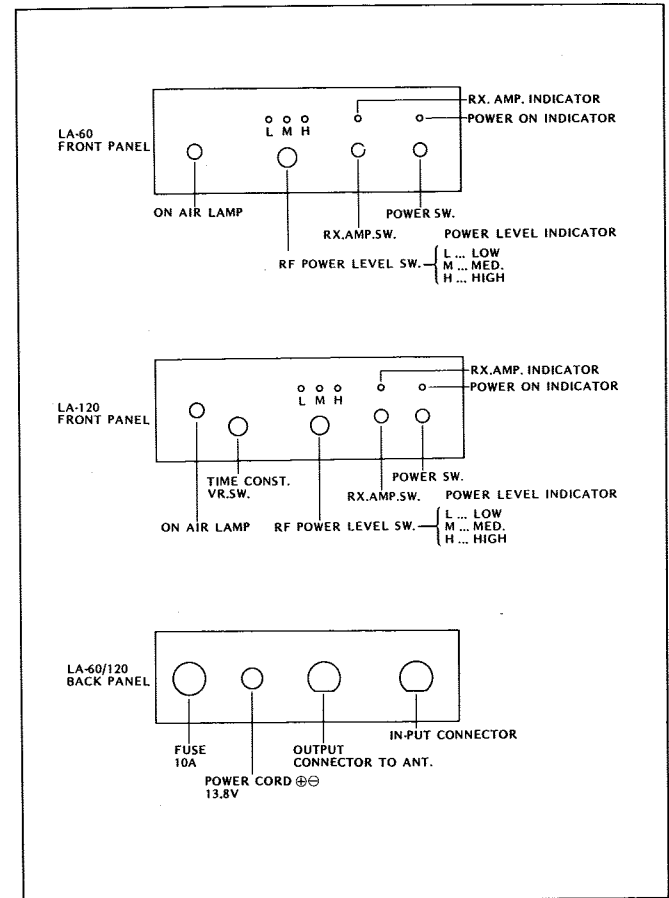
LA-60
FRONT PANEL

L M H

RX. AMP. INDICATOR
POWER ON INDICATOR

ON AIR LAMP
RX.AMP.SW.
POWER SW.
POWER LEVEL INDICATOR
RF POWER LEVEL SW.
L ... LOW
M ... MED.
H ... HIGH

LA-120
FRONT PANEL

L M H

RX.AMP. INDICATOR
POWER ON INDICATOR

TIME CONST. VR.SW.
POWER SW.
RX.AMP.SW.
POWER LEVEL INDICATOR
ON AIR LAMP
RF POWER LEVEL SW.
L ... LOW
M ... MED.
H ... HIGH

LA-60/120
BACK PANEL

FUSE
10A
OUTPUT
CONNECTOR TO ANT.
IN-PUT CONNECTOR
POWER CORD $\oplus\ominus$
13.8V